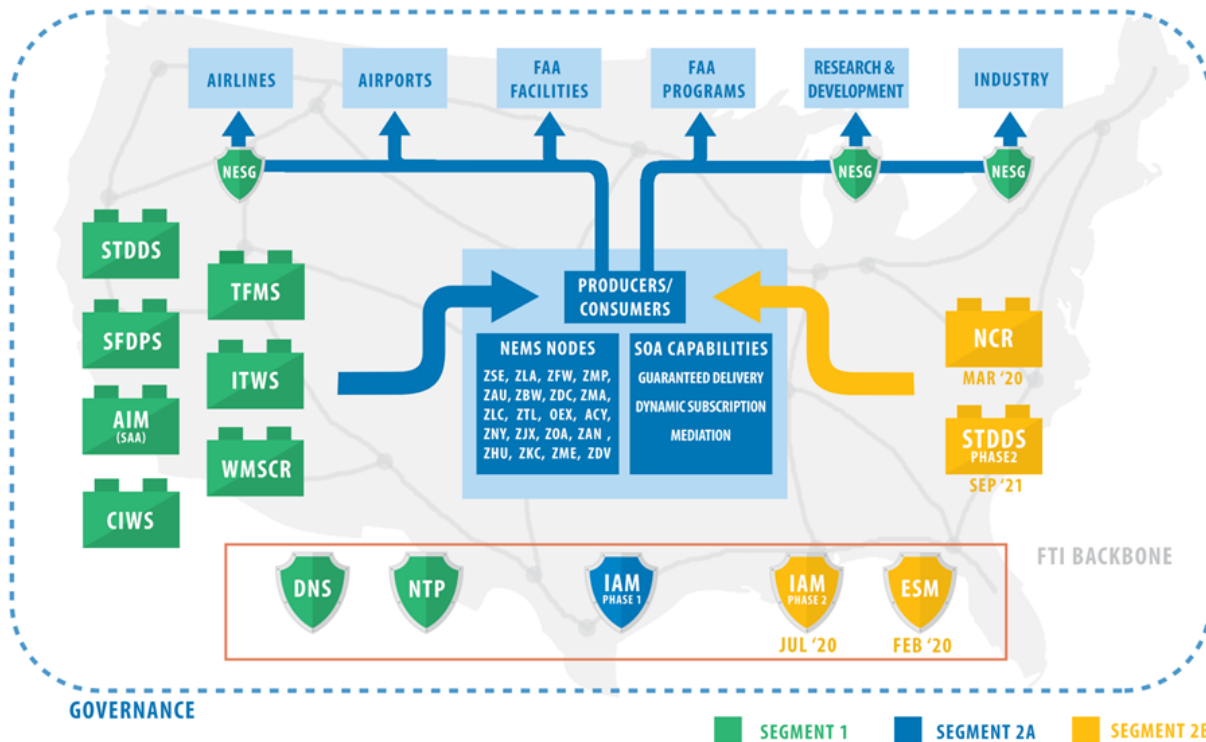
AIRLINES
AIRPORTS
FAA FACILITIES
FAA PROGRAMS
RESEARCH & DEVELOPMENT
INDUSTRY

NESG
NESG
NESG

STDDS
SFDPS
AIM (SAA)
CIWS

TFMS
ITWS
WMSCR

PRODUCERS/ CONSUMERS

NEMS NODES
ZSE, ZLA, ZFW, ZMP, ZAU, ZBW, ZDC, ZMA, ZLC, ZTL, OEX, ACY, ZNY, ZJX, ZOA, ZAN , ZHU, ZKC, ZME, ZDV

SOA CAPABILITIES
GUARANTEED DELIVERY
DYNAMIC SUBSCRIPTION
MEDIATION

NCR
MAR '20
STDDS PHASE2
SEP '21

FTI BACKBONE

DNS
NTP
IAM PHASE 1
IAM PHASE 2
JUL '20
ESM
FEB '20

GOVERNANCE

SEGMENT 1
SEGMENT 2A
SEGMENT 2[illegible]